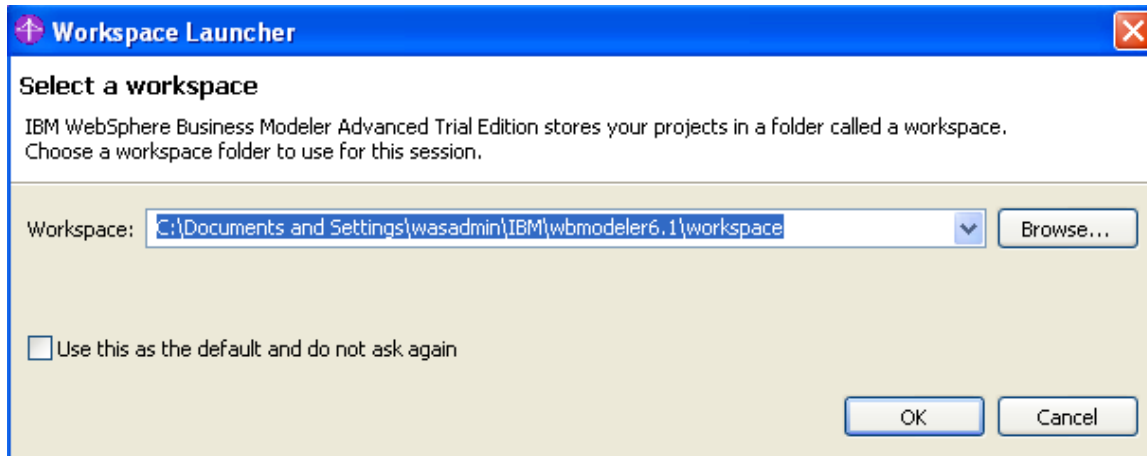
Workspace Launcher

Select a workspace

IBM WebSphere Business Modeler Advanced Trial Edition stores your projects in a folder called a workspace. Choose a workspace folder to use for this session.

Workspace: C:\Documents and Settings\wasadmin\IBM\wbmodeler6.1\workspace

Browse...

Use this as the default and do not ask again

OK

Cancel